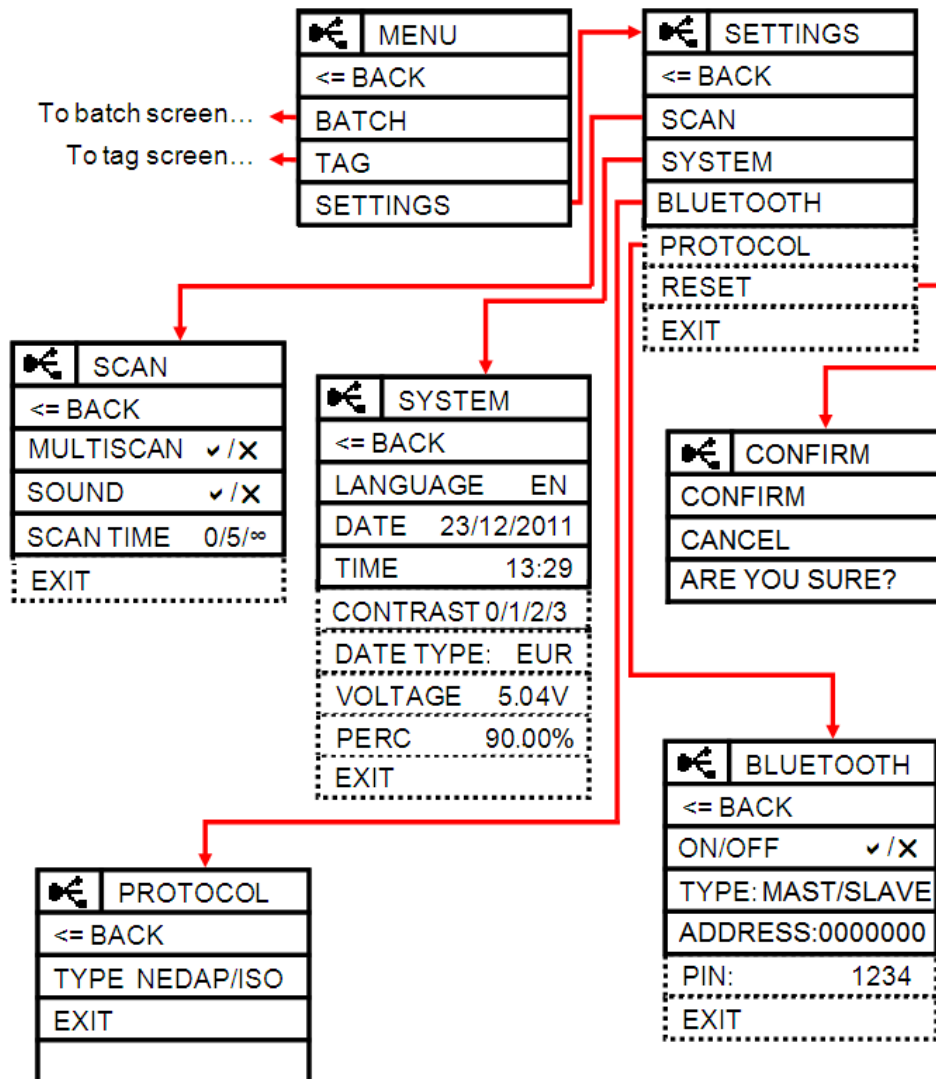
MENU
<= BACK
BATCH
TAG
SETTINGS

To batch screen…
To tag screen…

SETTINGS
<= BACK
SCAN
SYSTEM
BLUETOOTH
PROTOCOL
RESET
EXIT

SCAN
<= BACK
MULTISCAN ✔/✘
SOUND ✔/✘
SCAN TIME 0/5/∞
EXIT

SYSTEM
<= BACK
LANGUAGE EN
DATE 23/12/2011
TIME 13:29
CONTRAST 0/1/2/3
DATE TYPE: EUR
VOLTAGE 5.04V
PERC 90.00%
EXIT

CONFIRM
CONFIRM
CANCEL
ARE YOU SURE?

BLUETOOTH
<= BACK
ON/OFF ✔/✘
TYPE: MAST/SLAVE
ADDRESS:0000000
PIN: 1234
EXIT

PROTOCOL
<= BACK
TYPE NEDAP/ISO
EXIT